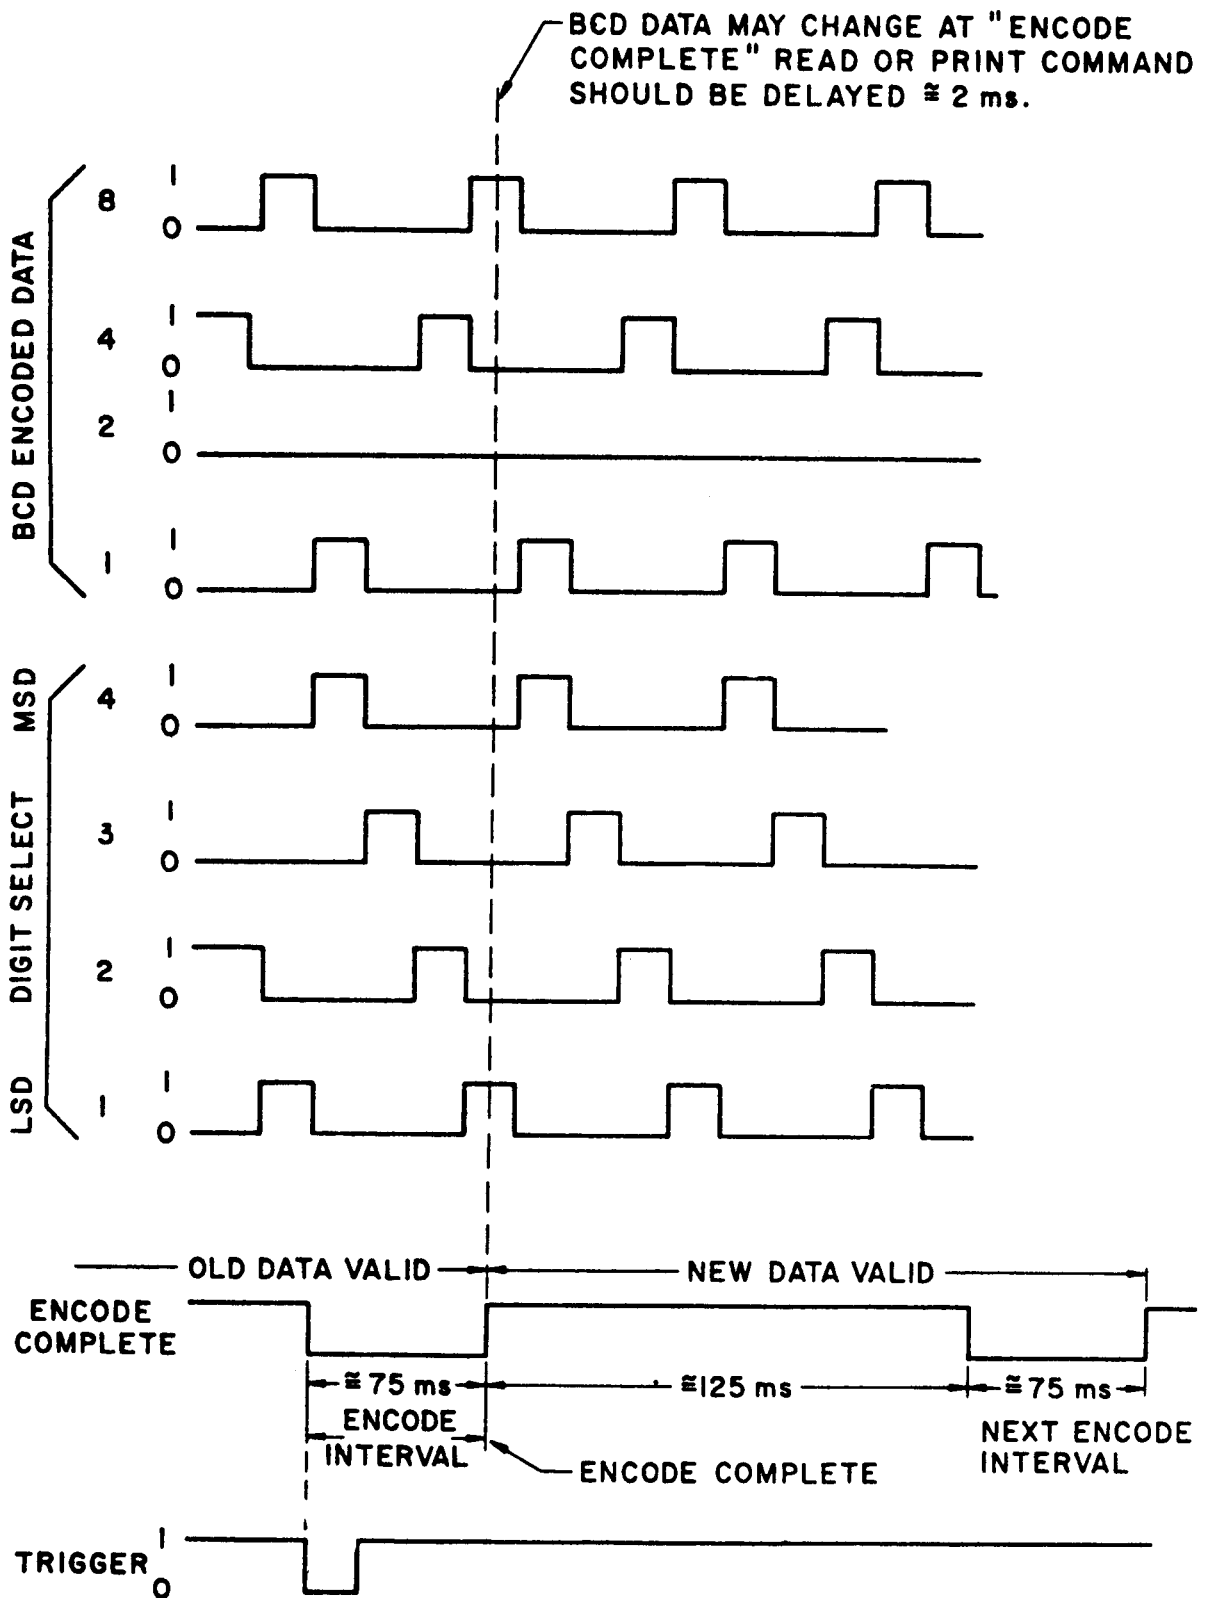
BCD DATA MAY CHANGE AT "ENCODE COMPLETE" READ OR PRINT COMMAND SHOULD BE DELAYED ≅ 2 ms.

BCD ENCODED DATA

8 1 0

4 1 0

2 1 0

1 1 0

DIGIT SELECT

MSD 4 1 0

3 1 0

2 1 0

LSD 1 1 0

OLD DATA VALID

NEW DATA VALID

ENCODE COMPLETE

≅ 75 ms

≅125 ms

≅ 75 ms

ENCODE INTERVAL

ENCODE COMPLETE

NEXT ENCODE INTERVAL

TRIGGER 1 0